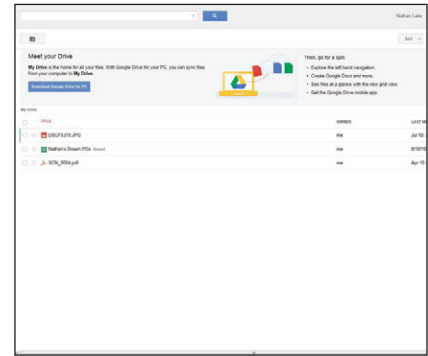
Nathan Lake

Sort

Meet your Drive

My Drive is the home for all your files. With Google Drive for your PC, you can sync files from your computer to My Drive.

Download Google Drive for PC

Then, go for a spin

• Explore the left-hand navigation.
• Create Google Docs and more.
• See files at a glance with the new grid view.
• Get the Google Drive mobile app.

My Drive

| | TITLE | OWNER | LAST M |
|---|---|---|---|
| | DSCF5378.JPG | me | Jul 19 |
| | Nathan's Dream PCs Shared | me | 8/16/12 |
| | SCN_0004.pdf | me | Apr 15 |